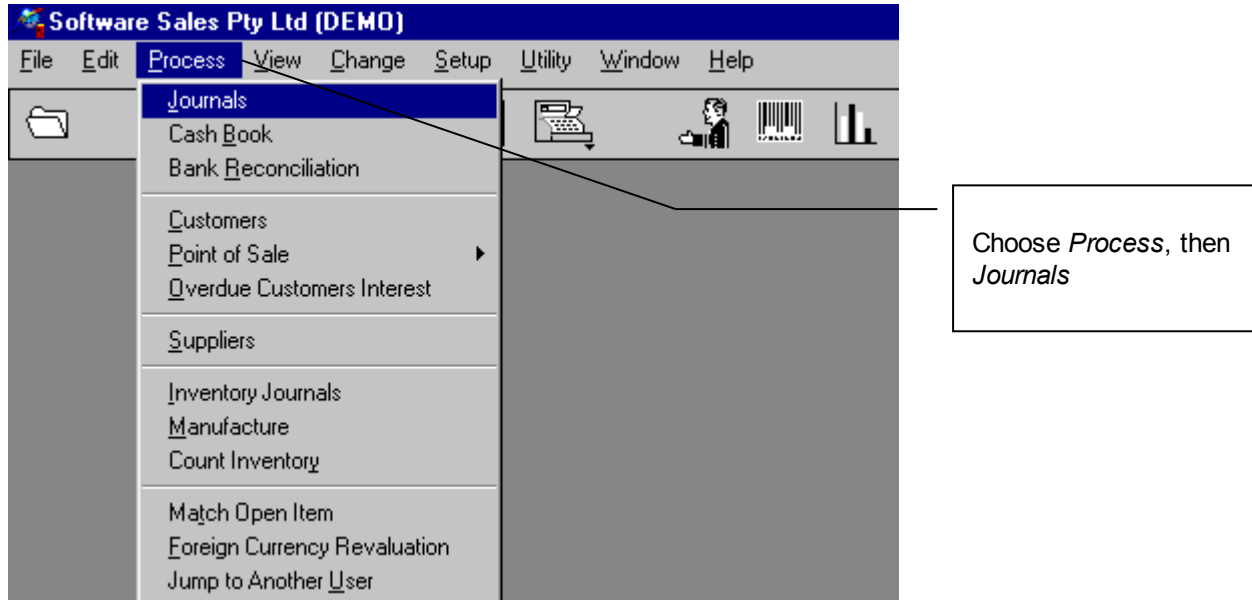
Software Sales Pty Ltd (DEMO)

File Edit Process View Change Setup Utility Window Help

Journals
Cash Book
Bank Reconciliation

Customers
Point of Sale
Overdue Customers Interest

Suppliers

Inventory Journals
Manufacture
Count Inventory

Match Open Item
Foreign Currency Revaluation
Jump to Another User

Choose *Process*, then *Journals*